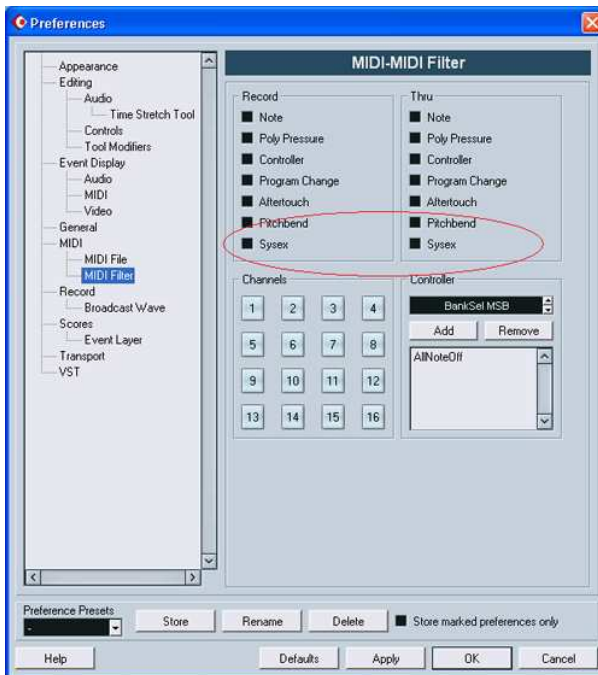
Preferences

Appearance
Editing
Audio
Time Stretch Tool
Controls
Tool Modifiers
Event Display
Audio
MIDI
Video
General
MIDI
MIDI File
MIDI Filter
Record
Broadcast Wave
Scores
Event Layer
Transport
VST

MIDI-MIDI Filter

Record
Note
Poly Pressure
Controller
Program Change
Aftertouch
Pitchbend
Sysex

Thru
Note
Poly Pressure
Controller
Program Change
Aftertouch
Pitchbend
Sysex

Channels
| 1 | 2 | 3 | 4 |
|---|---|---|---|
| 5 | 6 | 7 | 8 |
| 9 | 10 | 11 | 12 |
| 13 | 14 | 15 | 16 |

Controller
BankSel MSB
Add
Remove
AllNoteOff

Preference Presets
-
Store
Rename
Delete
Store marked preferences only

Help
Defaults
Apply
OK
Cancel